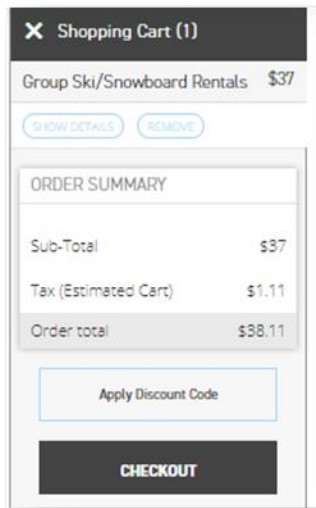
× Shopping Cart (1)

Group Ski/Snowboard Rentals $37

SHOW DETAILS REMOVE

ORDER SUMMARY

| | |
|---|---|
| Sub-Total | $37 |
| Tax (Estimated Cart) | $1.11 |
| Order total | $38.11 |

Apply Discount Code

CHECKOUT